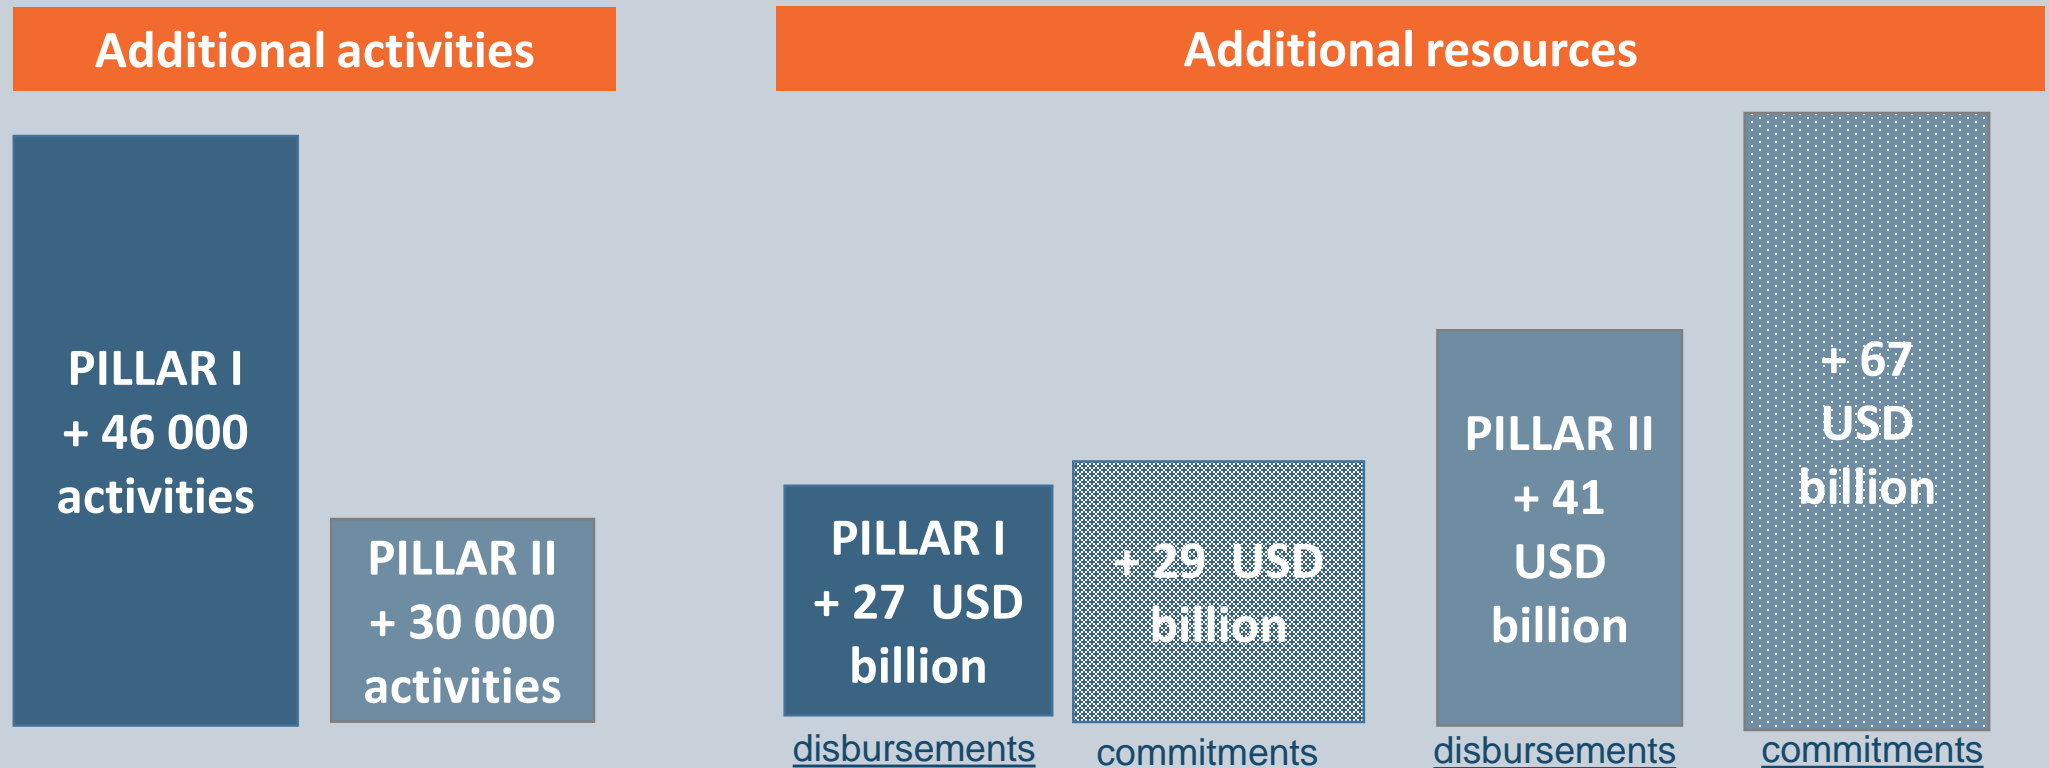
Additional activities

Additional resources

PILLAR I
+ 46 000
activities

PILLAR II
+ 30 000
activities

PILLAR I
+ 27 USD
billion

disbursements

+ 29 USD
billion

commitments

PILLAR II
+ 41
USD
billion

disbursements

+ 67
USD
billion

commitments